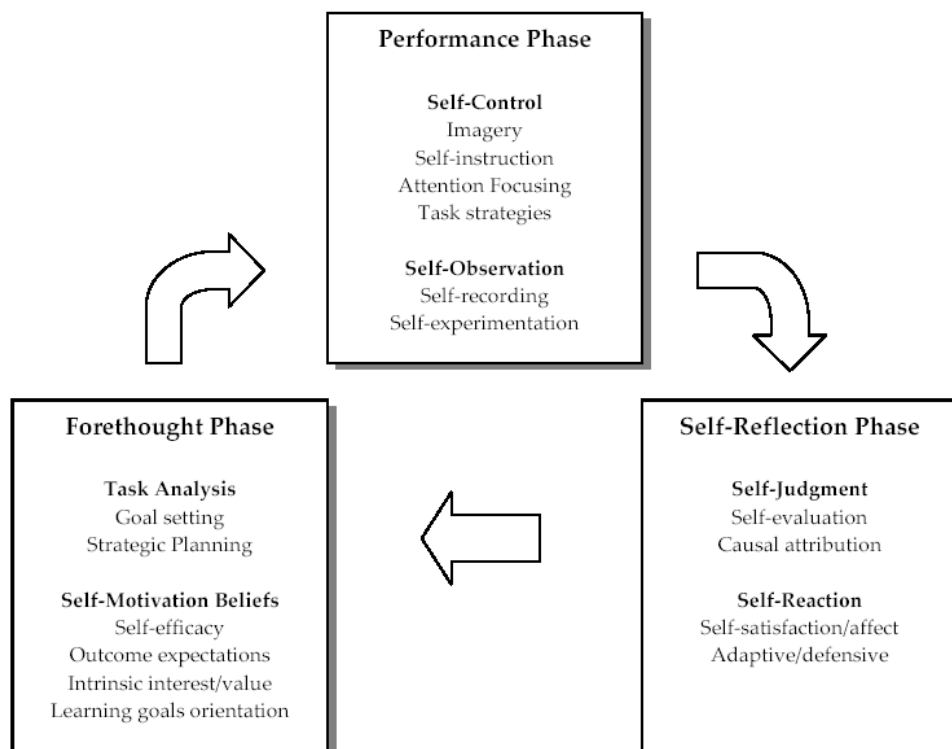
Performance Phase

Self-Control
Imagery
Self-instruction
Attention Focusing
Task strategies

Self-Observation
Self-recording
Self-experimentation

Forethought Phase

Task Analysis
Goal setting
Strategic Planning

Self-Motivation Beliefs
Self-efficacy
Outcome expectations
Intrinsic interest/value
Learning goals orientation

Self-Reflection Phase

Self-Judgment
Self-evaluation
Causal attribution

Self-Reaction
Self-satisfaction/affect
Adaptive/defensive